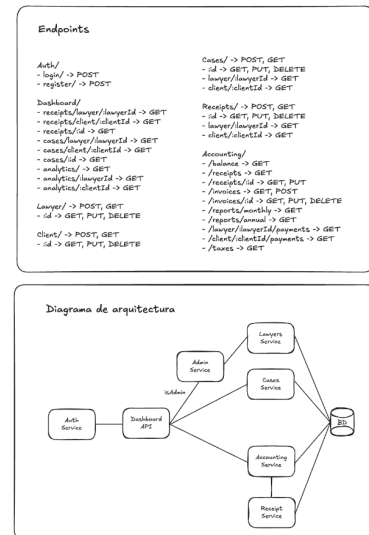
Endpoints

Auth/
- login/ -> POST
- register/ -> POST

Dashboard/
- receipts/lawyer/:lawyerId -> GET
- receipts/client/:clientId -> GET
- receipts/:id -> GET
- cases/lawyer/:lawyerId -> GET
- cases/client/:clientId -> GET
- cases/:id -> GET
- analytics/ -> GET
- analytics/:lawyerId -> GET
- analytics/:clientId -> GET

Lawyer/ -> POST, GET
- :id -> GET, PUT, DELETE

Client/ -> POST, GET
- :id -> GET, PUT, DELETE

Cases/ -> POST, GET
- :id -> GET, PUT, DELETE
- lawyer/:lawyerId -> GET
- client/:clientId -> GET

Receipts/ -> POST, GET
- :id -> GET, PUT, DELETE
- lawyer/lawyerId -> GET
- client/:clientId -> GET

Accounting/
- /balance -> GET
- /receipts -> GET
- /receipts/:id -> GET, PUT
- /invoices -> GET, POST
- /invoices/:id -> GET, PUT, DELETE
- /reports/monthly -> GET
- /reports/annual -> GET
- /lawyer/:lawyerId/payments -> GET
- /client/:clientId/payments -> GET
- /taxes -> GET

Diagrama de arquitectura

Auth Service

Dashboard API

isAdmin

Admin Service

Lawyers Service

Cases Service

Accounting Service

Receipt Service

BD